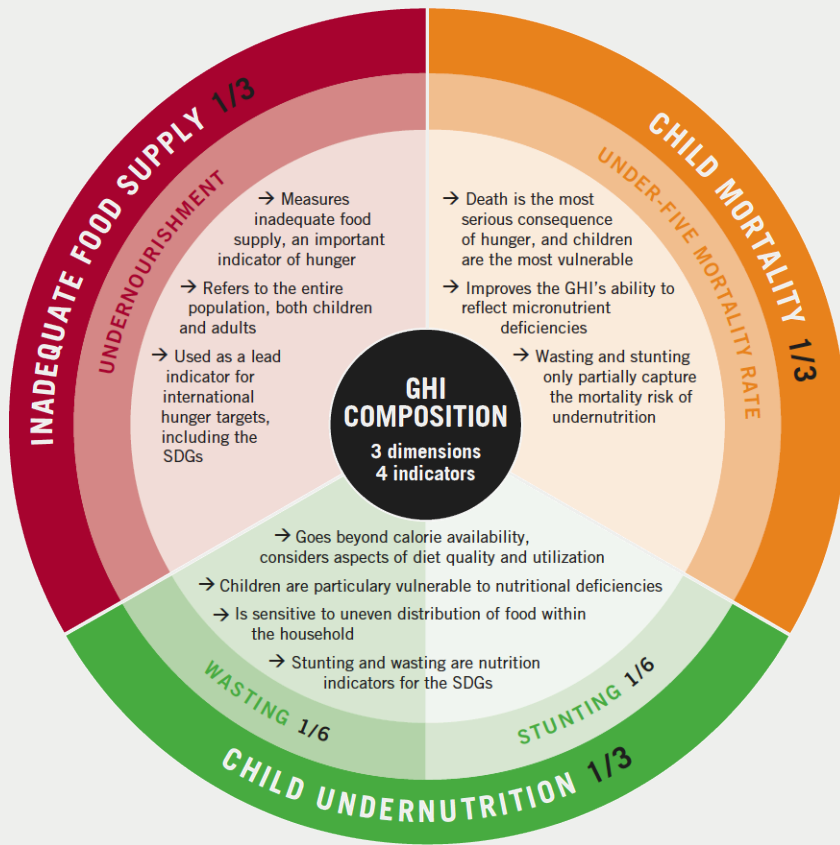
INADEQUATE FOOD SUPPLY 1/3

UNDERNOURISHMENT

→ Measures inadequate food supply, an important indicator of hunger

→ Refers to the entire population, both children and adults

→ Used as a lead indicator for international hunger targets, including the SDGs

CHILD MORTALITY 1/3

UNDER-FIVE MORTALITY RATE

→ Death is the most serious consequence of hunger, and children are the most vulnerable

→ Improves the GHI's ability to reflect micronutrient deficiencies

→ Wasting and stunting only partially capture the mortality risk of undernutrition

GHI COMPOSITION
3 dimensions
4 indicators

→ Goes beyond calorie availability, considers aspects of diet quality and utilization

→ Children are particulary vulnerable to nutritional deficiencies

→ Is sensitive to uneven distribution of food within the household

→ Stunting and wasting are nutrition indicators for the SDGs

WASTING 1/6

STUNTING 1/6

CHILD UNDERNUTRITION 1/3